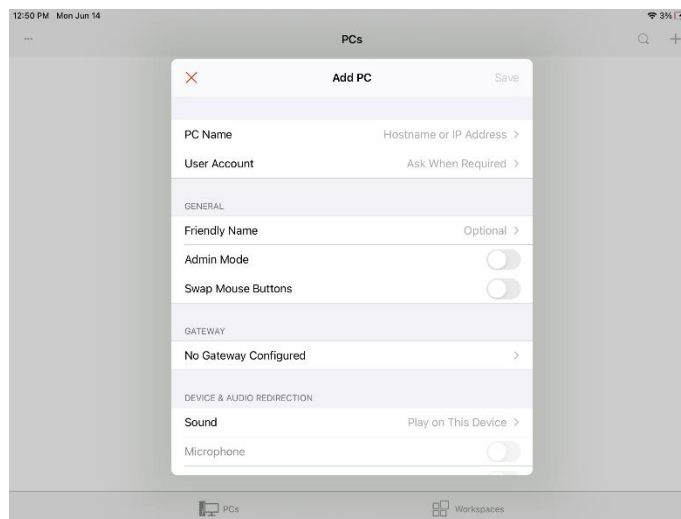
12:50 PM Mon Jun 14

3%

...

PCs

Add PC

Save

PC Name

Hostname or IP Address >

User Account

Ask When Required >

GENERAL

Friendly Name

Optional >

Admin Mode

Swap Mouse Buttons

GATEWAY

No Gateway Configured

>

DEVICE & AUDIO REDIRECTION

Sound

Play on This Device >

Microphone

PCs

Workspaces